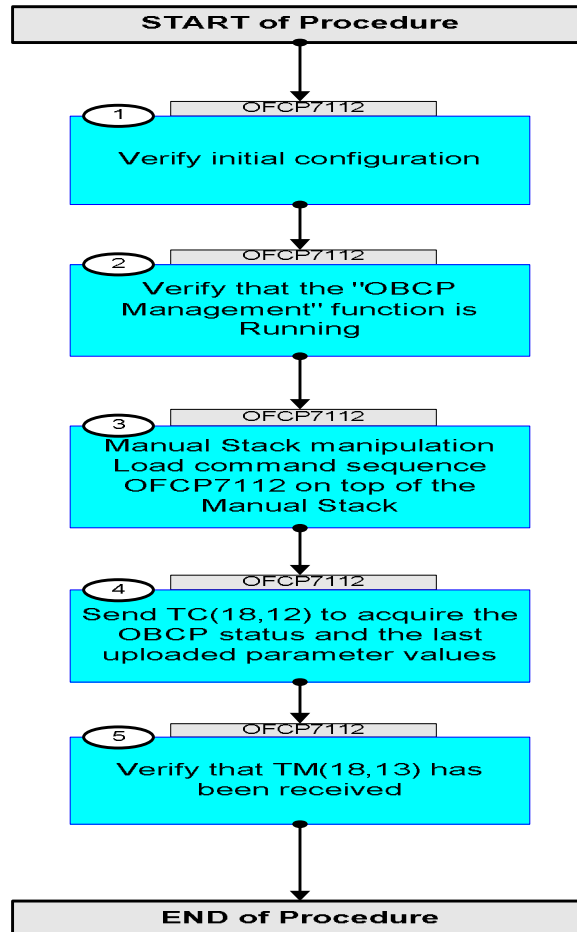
START of Procedure

1
OFCP7112
Verify initial configuration

2
OFCP7112
Verify that the "OBCP Management" function is Running

3
OFCP7112
Manual Stack manipulation Load command sequence OFCP7112 on top of the Manual Stack

4
OFCP7112
Send TC(18,12) to acquire the OBCP status and the last uploaded parameter values

5
OFCP7112
Verify that TM(18,13) has been received

END of Procedure